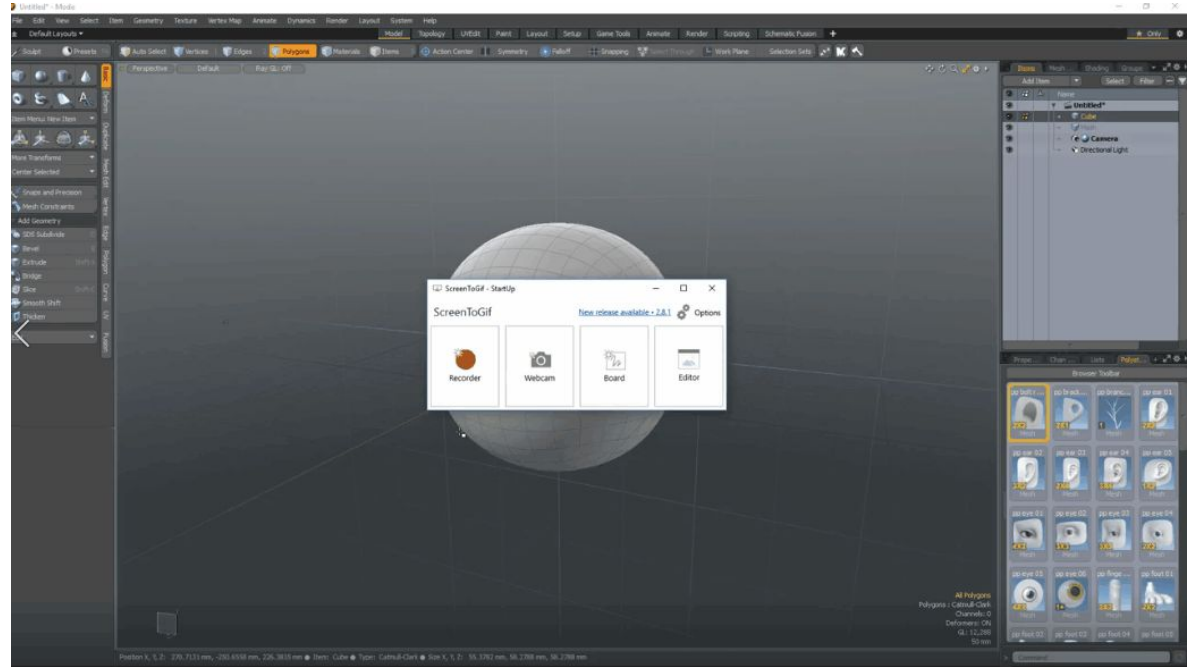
Untitled* - Modo

File Edit View Select Item Geometry Texture Vertex Map Animate Dynamics Render Layout System Help

Default Layouts

Model Topology UVEdit Paint Layout Setup Game Tools Animate Render Scripting Schematic Fusion +

Only

Sculpt Presets Auto Select Vertices Edges Polygons Materials Items Action Center Symmetry Falloff Snapping Select Through Work Plane Selection Sets

Perspective Default Ray GL: Off

Item Menu: New Item

More Transforms

Center Selected

Snaps and Precision

Mesh Constraints

Add Geometry

SDS Subdivide

Bevel

Extrude

Bridge

Slice

Smooth Shift

Thicken

Basic Deform Duplicate Mesh Edit Vertex Edge Polygon Curve UV Fusion

Items Mesh Shading Groups

Add Item Select Filter

Name

Untitled*

Cube

Camera

Directional Light

ScreenToGif - StartUp

ScreenToGif

New release available • 2.8.1

Options

Recorder

Webcam

Board

Editor

Browser Toolbar

pp bolt r pp brack pp branc pp ear 01

pp ear 02 pp ear 03 pp ear 04 pp ear 05

pp eye 01 pp eye 02 pp eye 03 pp eye 04

pp eye 05 pp eye 06 pp finge pp foot 01

pp foot 02 pp foot 03 pp foot 04 pp foot 05

Mesh

All Polygons
Polygons : Catmull-Clark
Channels: 0
Deformers: ON
GL: 12,288
50 mm

Position X, Y, Z: 270.7131 mm, -250.6558 mm, 226.3835 mm • Item: Cube • Type: Catmull-Clark • Size X, Y, Z: 58.2788 mm, 58.2788 mm, 58.2788 mm

Command